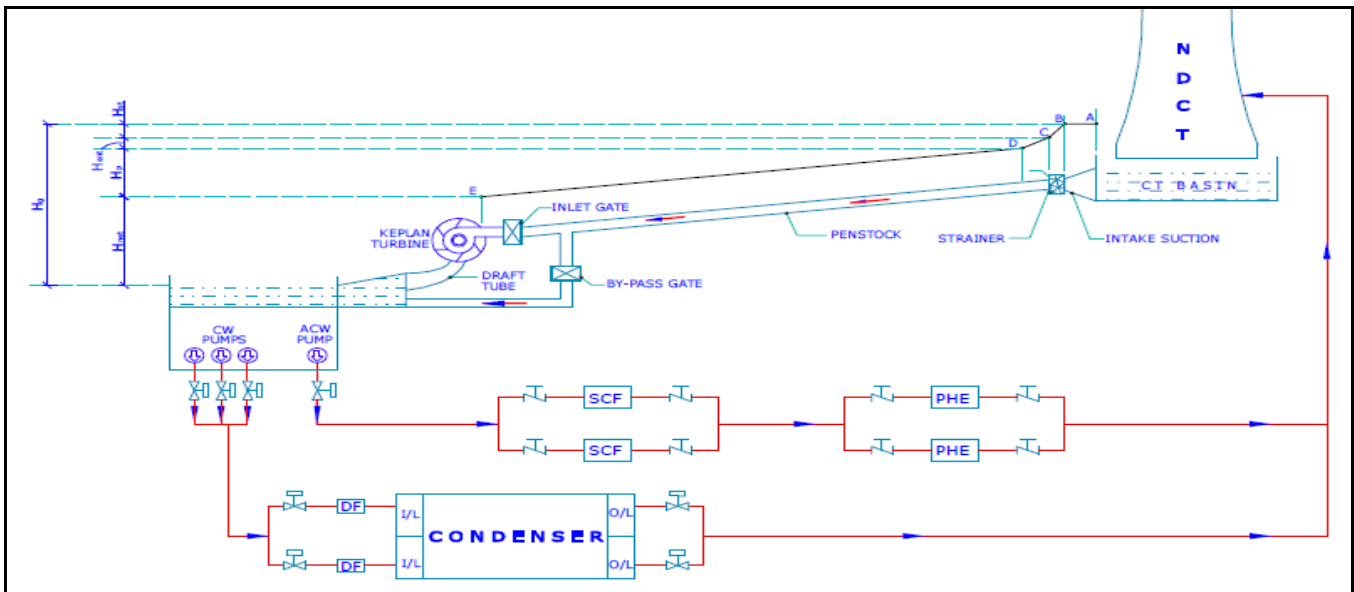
N
D
C
T

$H_{st}$
$H_{ent}$
$H_f$
$H_g$
$H_{net}$

A
B
C
D
E

INLET GATE
KEPLAN TURBINE
DRAFT TUBE
PENSTOCK
STRAINER
INTAKE SUCTION
CT BASIN
BY-PASS GATE

CW PUMPS
ACW PUMP

SCF
SCF
PHE
PHE

DF
DF
I/L
I/L
CONDENSER
O/L
O/L